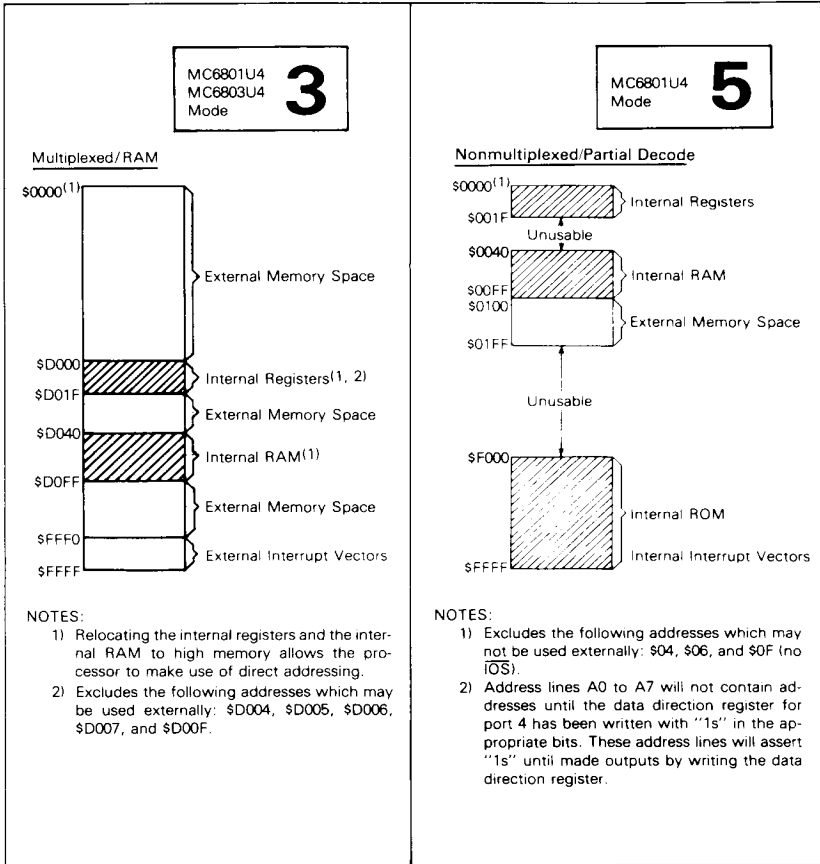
MC6801U4
MC6803U4
Mode
3

Multiplexed/RAM

$\$0000^{(1)}$

External Memory Space

\$D000

Internal Registers$^{(1, 2)}$

\$D01F

External Memory Space

\$D040

Internal RAM$^{(1)}$

\$D0FF

External Memory Space

\$FFF0

External Interrupt Vectors

\$FFFF

NOTES:

1) Relocating the internal registers and the internal RAM to high memory allows the processor to make use of direct addressing.

2) Excludes the following addresses which may be used externally: \$D004, \$D005, \$D006, \$D007, and \$D00F.

MC6801U4
Mode
5

Nonmultiplexed/Partial Decode

$\$0000^{(1)}$

Internal Registers

\$001F

Unusable

\$0040

Internal RAM

\$00FF

\$0100

External Memory Space

\$01FF

Unusable

\$F000

Internal ROM

Internal Interrupt Vectors

\$FFFF

NOTES:

1) Excludes the following addresses which may not be used externally: \$04, \$06, and \$0F (no $\overline{IOS}$).

2) Address lines A0 to A7 will not contain addresses until the data direction register for port 4 has been written with "1s" in the appropriate bits. These address lines will assert "1s" until made outputs by writing the data direction register.